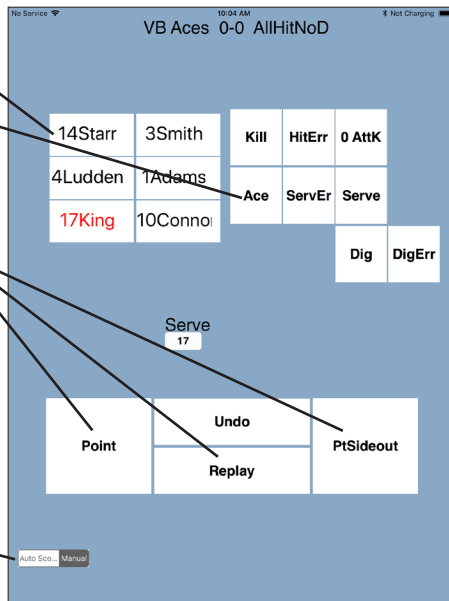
No Service
10:04 AM
Not Charging

VB Aces 0-0 AllHitNoD

| 14Starr | 3Smith |
|---|---|
| 4Ludden | 1Adams |
| 17King | 10Connor |

| Kill | HitErr | 0 AttK |
|---|---|---|
| Ace | ServEr | Serve |

Dig
DigErr

Serve
17

Point
Undo
Replay
PtSideout

Auto Sco...
Manual